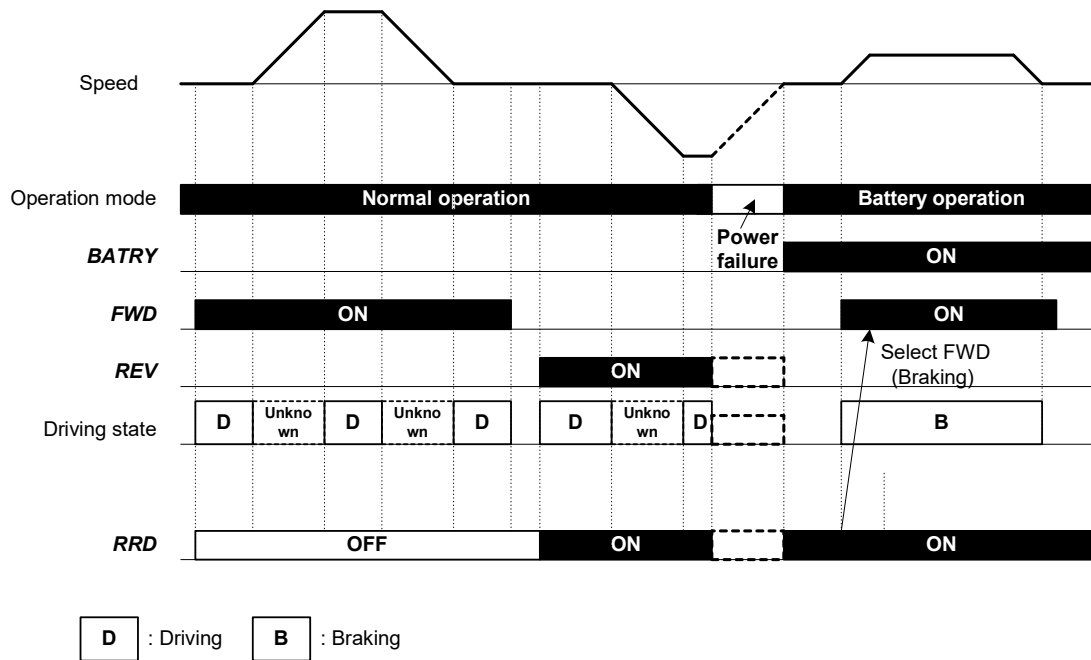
Speed

Operation mode
Normal operation
Battery operation
Power failure

BATRY
ON

FWD
ON
ON

REV
ON
Select FWD (Braking)

Driving state
D
Unknown
D
Unknown
D
D
Unknown
D
B

RRD
OFF
ON
ON

D : Driving
B : Braking